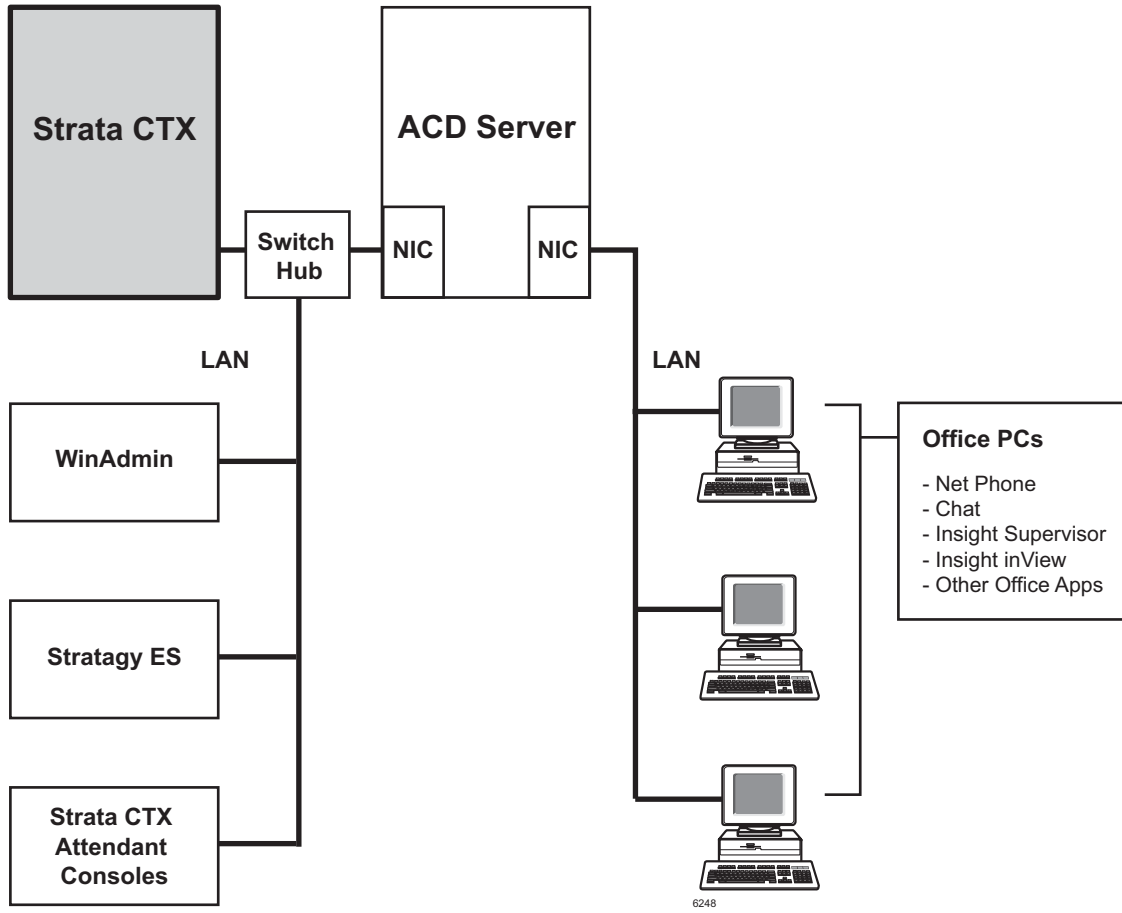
Strata CTX

ACD Server

Switch Hub

NIC

NIC

LAN

LAN

WinAdmin

Stratagy ES

Strata CTX Attendant Consoles

Office PCs

- Net Phone
- Chat
- Insight Supervisor
- Insight inView
- Other Office Apps

6248